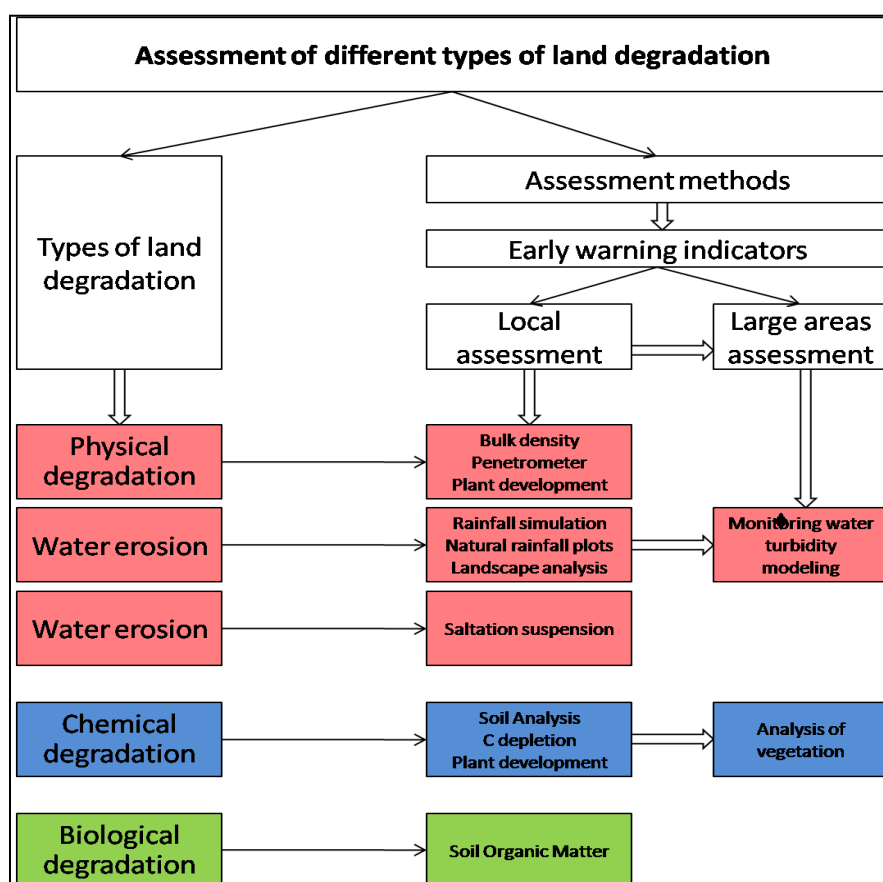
Assessment of different types of land degradation

Types of land degradation

Assessment methods

Early warning indicators

Local assessment

Large areas assessment

Physical degradation

Bulk density
Penetrometer
Plant development

Water erosion

Rainfall simulation
Natural rainfall plots
Landscape analysis

Monitoring water turbidity modeling

Water erosion

Saltation suspension

Chemical degradation

Soil Analysis
C depletion
Plant development

Analysis of vegetation

Biological degradation

Soil Organic Matter